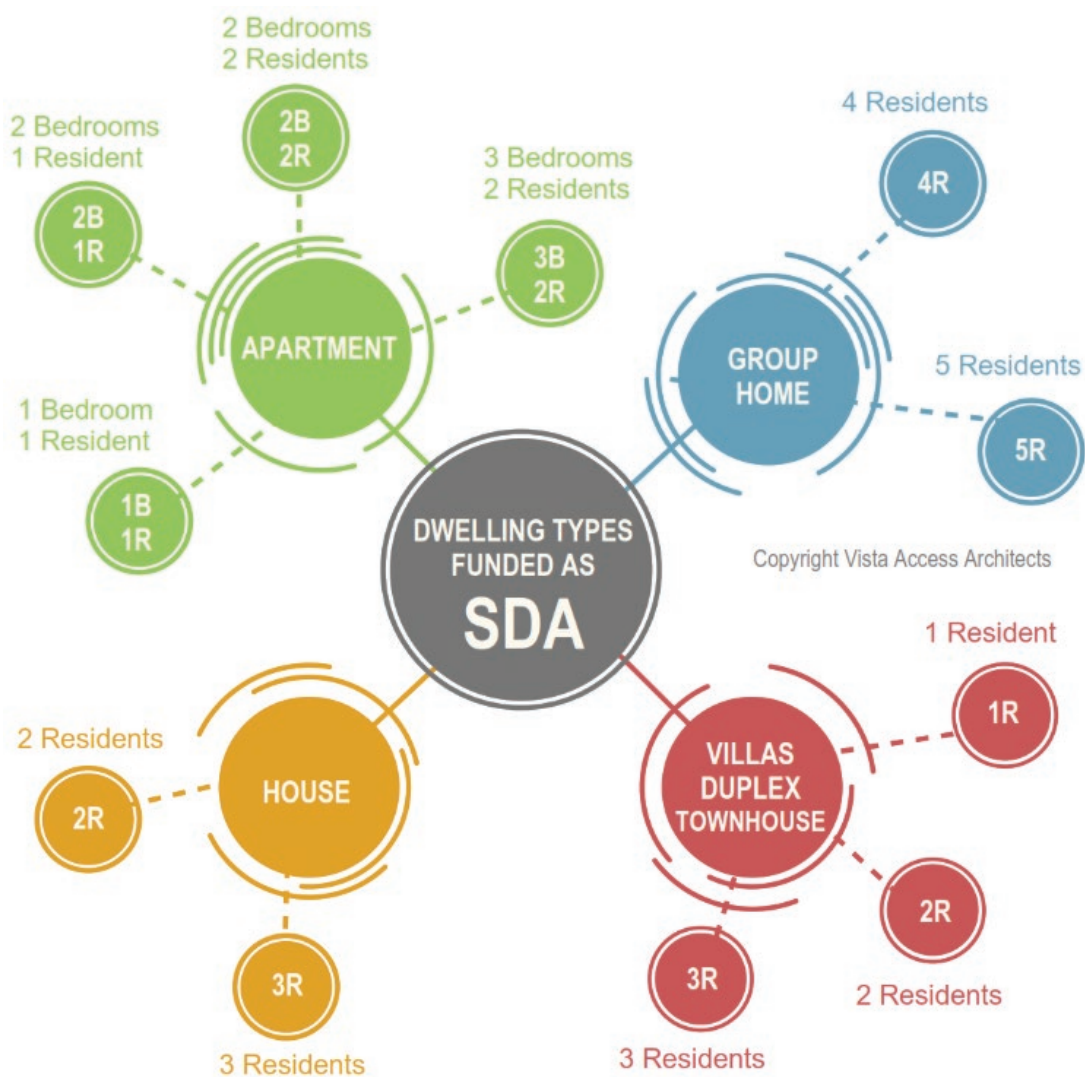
2 Bedrooms
2 Residents

2B
2R

2 Bedrooms
1 Resident

2B
1R

3 Bedrooms
2 Residents

3B
2R

APARTMENT

1 Bedroom
1 Resident

1B
1R

4 Residents

4R

GROUP
HOME

5 Residents

5R

DWELLING TYPES
FUNDED AS
SDA

Copyright Vista Access Architects

1 Resident

1R

VILLAS
DUPLEX
TOWNHOUSE

2R

2 Residents

3R

3 Residents

2 Residents

2R

HOUSE

3R

3 Residents